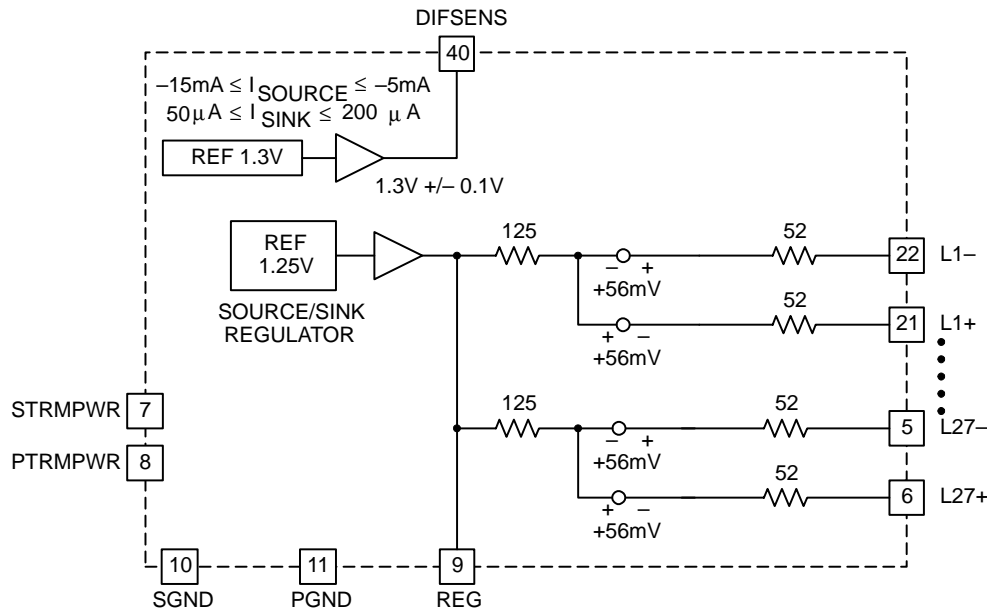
DIFSENS
40
$-15mA \le I_{SOURCE} \le -5mA$
$50\mu A \le I_{SINK} \le 200\ \mu A$
REF 1.3V
1.3V +/– 0.1V
REF 1.25V
SOURCE/SINK REGULATOR
125
52
– +
+56mV
22
L1–
52
+ –
+56mV
21
L1+
STRMPWR
7
PTRMPWR
8
125
52
– +
+56mV
5
L27–
52
+ –
+56mV
6
L27+
10
SGND
11
PGND
9
REG